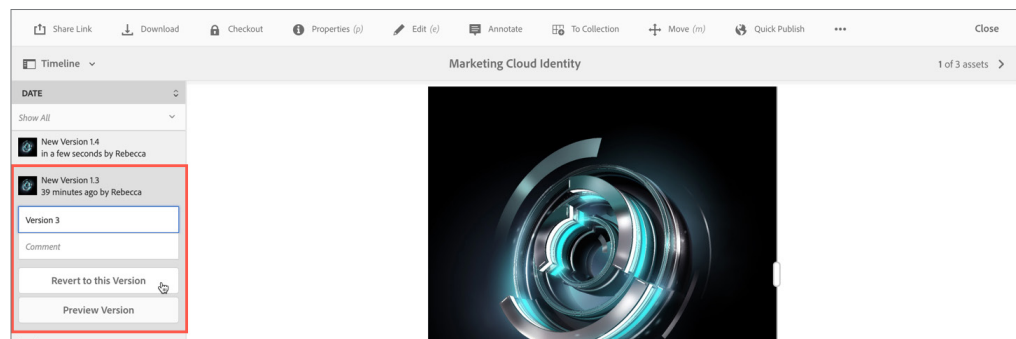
Share Link Download Checkout Properties (p) Edit (e) Annotate To Collection Move (m) Quick Publish ••• Close

Timeline

Marketing Cloud Identity

1 of 3 assets

DATE

Show All

New Version 1.4
in a few seconds by Rebecca

New Version 1.3
39 minutes ago by Rebecca

Version 3

Comment

Revert to this Version

Preview Version